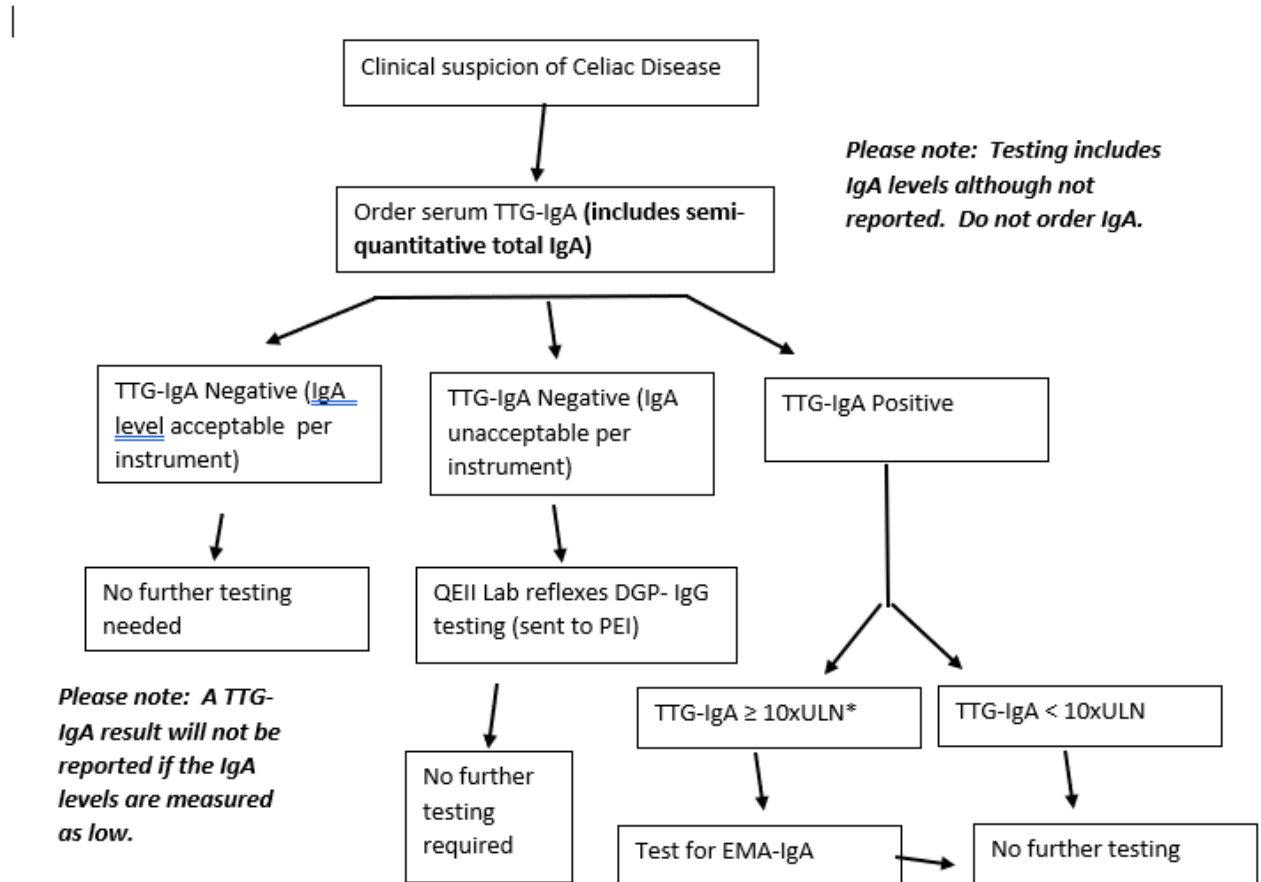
Clinical suspicion of Celiac Disease

Please note: Testing includes IgA levels although not reported. Do not order IgA.

Order serum TTG-IgA **(includes semi-quantitative total IgA)**

TTG-IgA Negative (IgA level acceptable per instrument)

TTG-IgA Negative (IgA unacceptable per instrument)

TTG-IgA Positive

No further testing needed

QEII Lab reflexes DGP- IgG testing (sent to PEI)

Please note: A TTG-IgA result will not be reported if the IgA levels are measured as low.

No further testing required

TTG-IgA ≥ 10xULN*

TTG-IgA < 10xULN

Test for EMA-IgA

No further testing